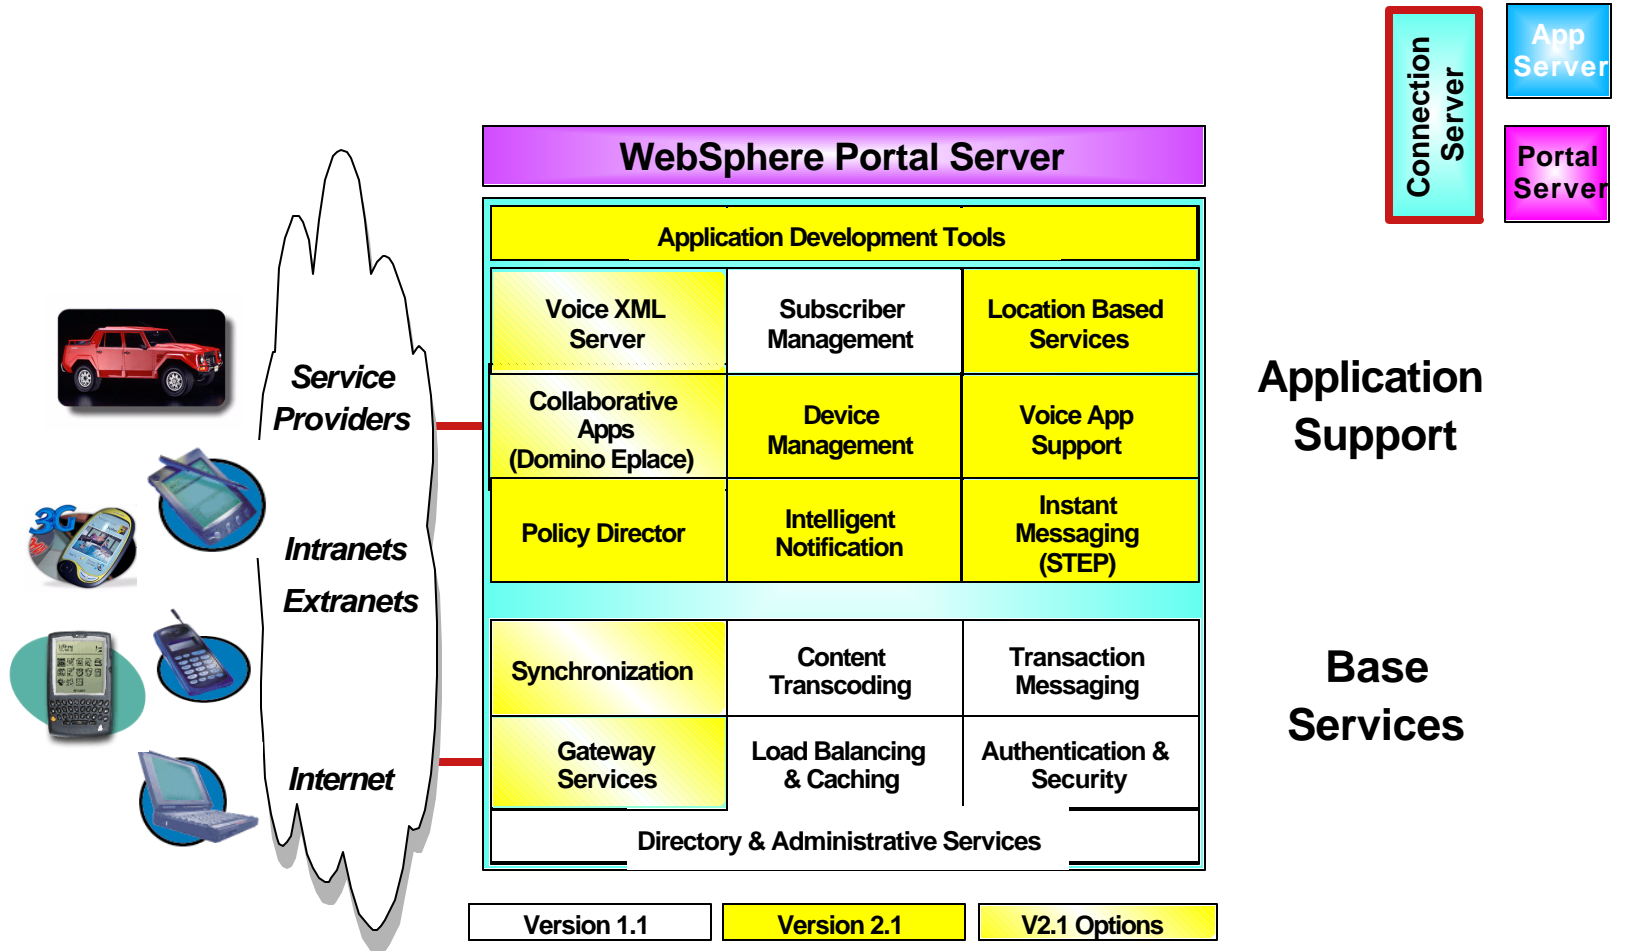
Connection Server

App Server

Portal Server

WebSphere Portal Server

Application Development Tools

| Voice XML Server | Subscriber Management | Location Based Services |
|---|---|---|
| Collaborative Apps (Domino Eplace) | Device Management | Voice App Support |
| Policy Director | Intelligent Notification | Instant Messaging (STEP) |

Application Support

| Synchronization | Content Transcoding | Transaction Messaging |
|---|---|---|
| Gateway Services | Load Balancing & Caching | Authentication & Security |

Directory & Administrative Services

Base Services

Service Providers

Intranets

Extranets

Internet

3G

Version 1.1

Version 2.1

V2.1 Options